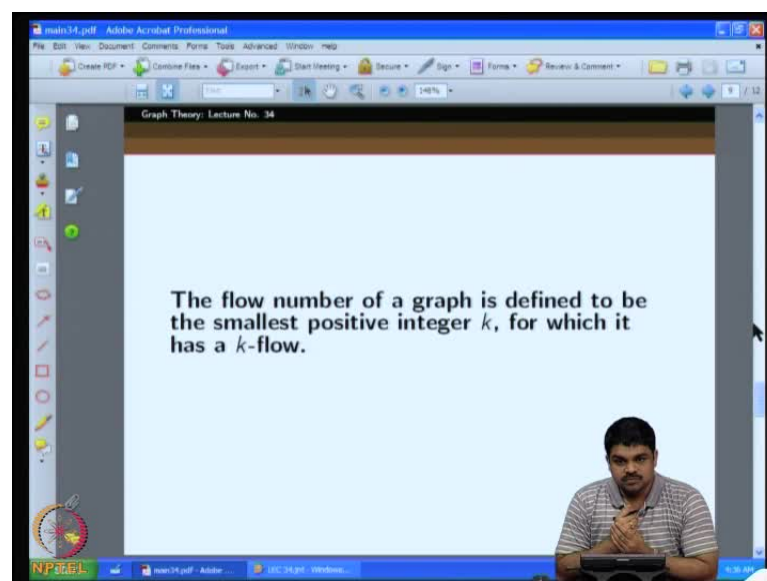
main34.pdf - Adobe Acrobat Professional
File Edit View Document Comments Forms Tools Advanced Window Help
Create PDF · Combine Files · Export · Start Meeting · Secure · Sign · Forms · Review & Comment ·
148%
9 / 12

Graph Theory: Lecture No. 34

The flow number of a graph is defined to be the smallest positive integer $k$, for which it has a $k$-flow.

NPTEL
main34.pdf - Adobe ...
LEC 34.jnt - Windows...
9:36 AM